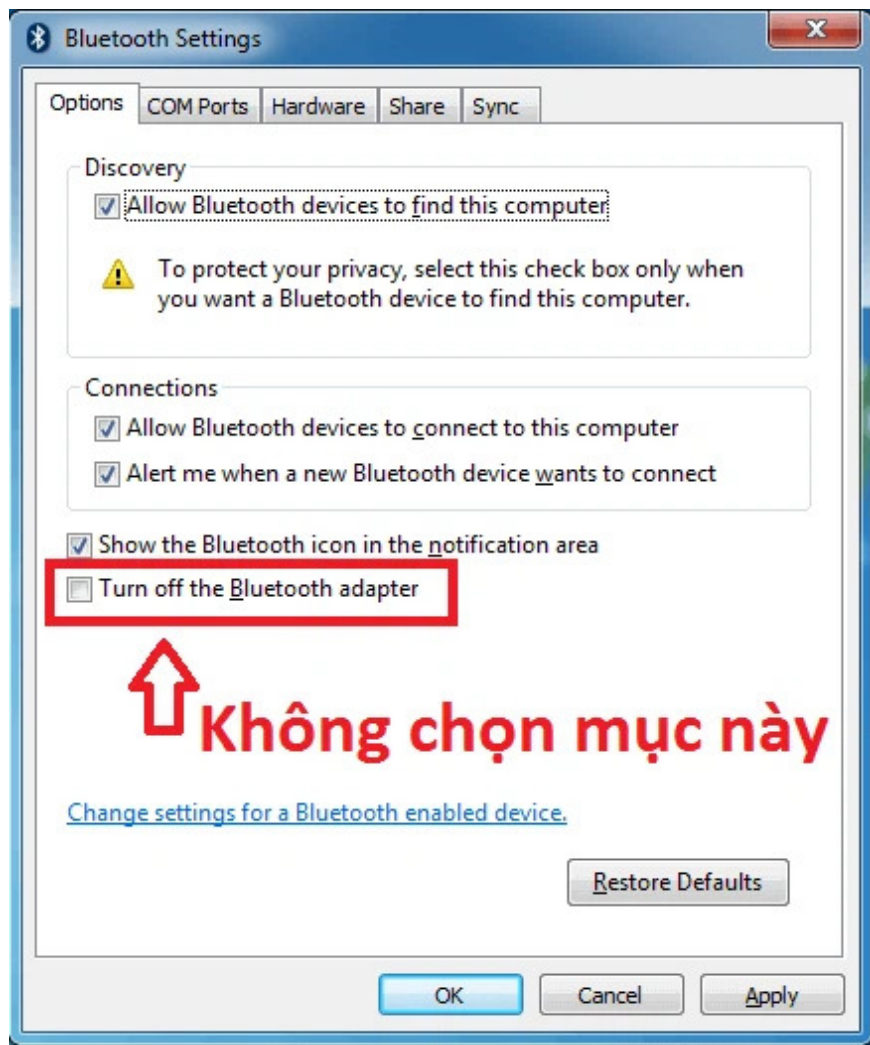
Bluetooth Settings

Options | COM Ports | Hardware | Share | Sync

Discovery

Allow Bluetooth devices to find this computer

To protect your privacy, select this check box only when you want a Bluetooth device to find this computer.

Connections

Allow Bluetooth devices to connect to this computer

Alert me when a new Bluetooth device wants to connect

Show the Bluetooth icon in the notification area

Turn off the Bluetooth adapter

Không chọn mục này

Change settings for a Bluetooth enabled device.

Restore Defaults

OK | Cancel | Apply